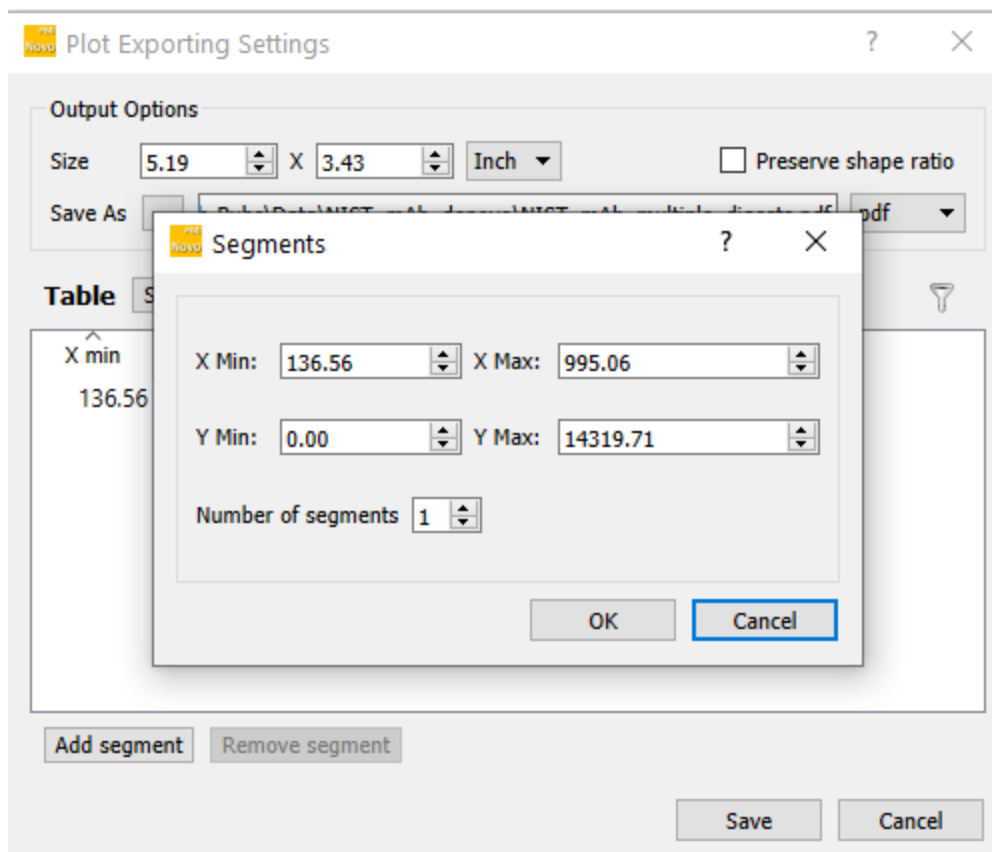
Plot Exporting Settings ? ×

Output Options

Size 5.19 X 3.43 Inch

Preserve shape ratio

Save As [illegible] pdf

Table S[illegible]

X min

136.56

Segments ? ×

X Min: 136.56 X Max: 995.06

Y Min: 0.00 Y Max: 14319.71

Number of segments 1

OK Cancel

Add segment Remove segment

Save Cancel